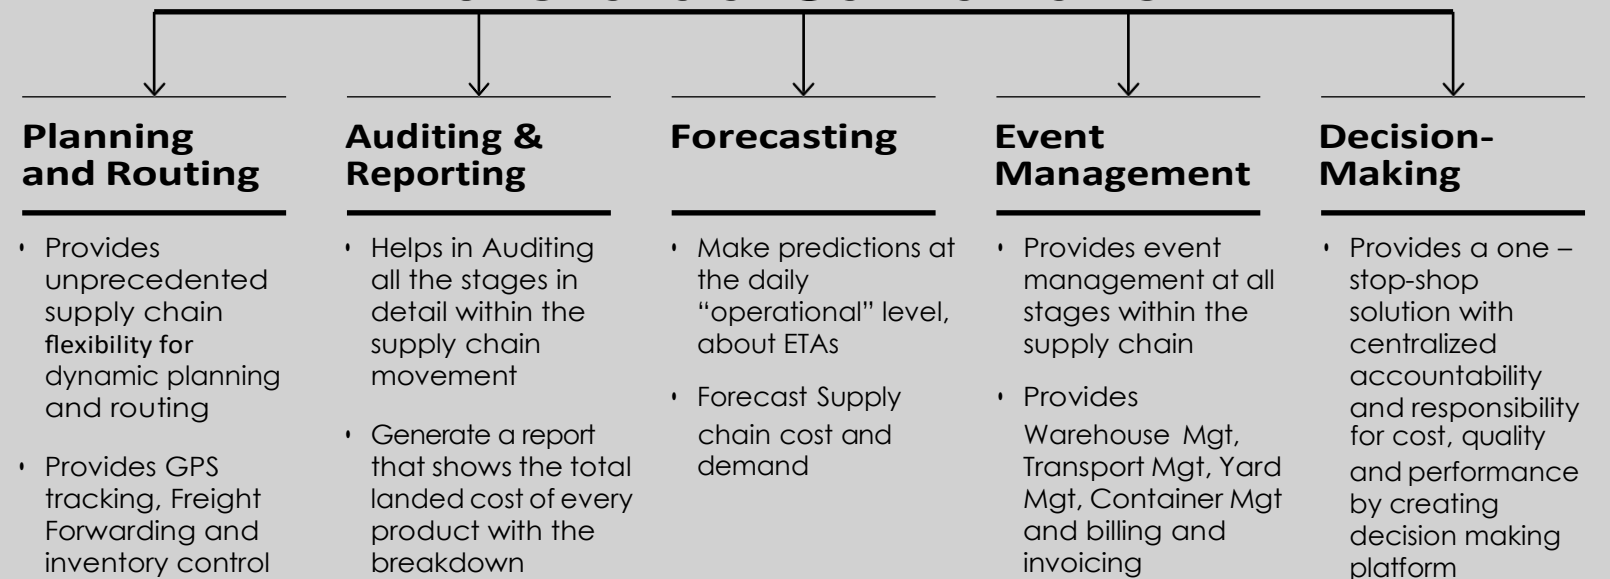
Planning and Routing

- Provides unprecedented supply chain flexibility for dynamic planning and routing
- Provides GPS tracking, Freight Forwarding and inventory control

Auditing & Reporting

- Helps in Auditing all the stages in detail within the supply chain movement
- Generate a report that shows the total landed cost of every product with the breakdown

Forecasting

- Make predictions at the daily "operational" level, about ETAs
- Forecast Supply chain cost and demand

Event Management

- Provides event management at all stages within the supply chain
- Provides Warehouse Mgt, Transport Mgt, Yard Mgt, Container Mgt and billing and invoicing

Decision-Making

- Provides a one – stop-shop solution with centralized accountability and responsibility for cost, quality and performance by creating decision making platform